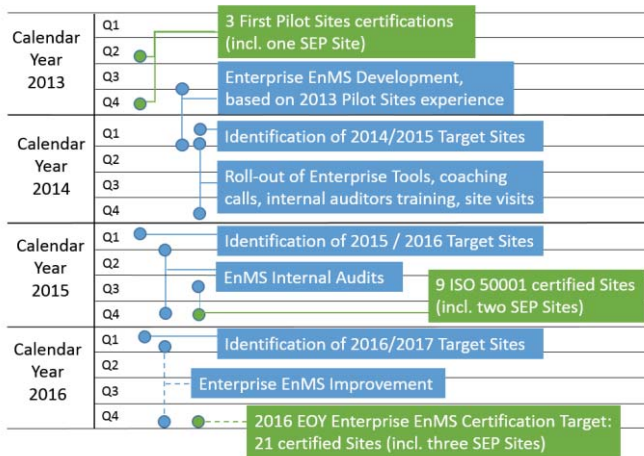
Calendar Year 2013

Q1
Q2
Q3
Q4

3 First Pilot Sites certifications (incl. one SEP Site)

Enterprise EnMS Development, based on 2013 Pilot Sites experience

Calendar Year 2014

Q1
Q2
Q3
Q4

Identification of 2014/2015 Target Sites

Roll-out of Enterprise Tools, coaching calls, internal auditors training, site visits

Calendar Year 2015

Q1
Q2
Q3
Q4

Identification of 2015 / 2016 Target Sites

EnMS Internal Audits

9 ISO 50001 certified Sites (incl. two SEP Sites)

Calendar Year 2016

Q1
Q2
Q3
Q4

Identification of 2016/2017 Target Sites

Enterprise EnMS Improvement

2016 EOY Enterprise EnMS Certification Target: 21 certified Sites (incl. three SEP Sites)